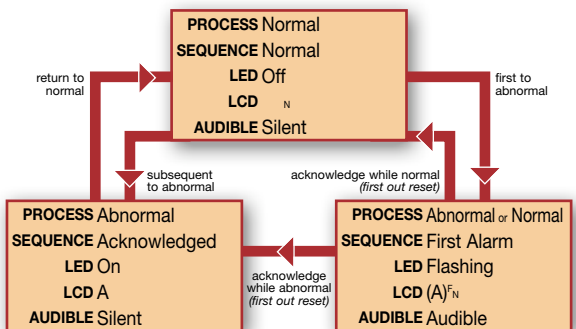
PROCESS Normal
SEQUENCE Normal
LED Off
LCD N
AUDIBLE Silent

return to normal

first to abnormal

subsequent to abnormal

acknowledge while normal (first out reset)

PROCESS Abnormal
SEQUENCE Acknowledged
LED On
LCD A
AUDIBLE Silent

acknowledge while abnormal (first out reset)

PROCESS Abnormal or Normal
SEQUENCE First Alarm
LED Flashing
LCD (A)$^{F}_{N}$
AUDIBLE Audible